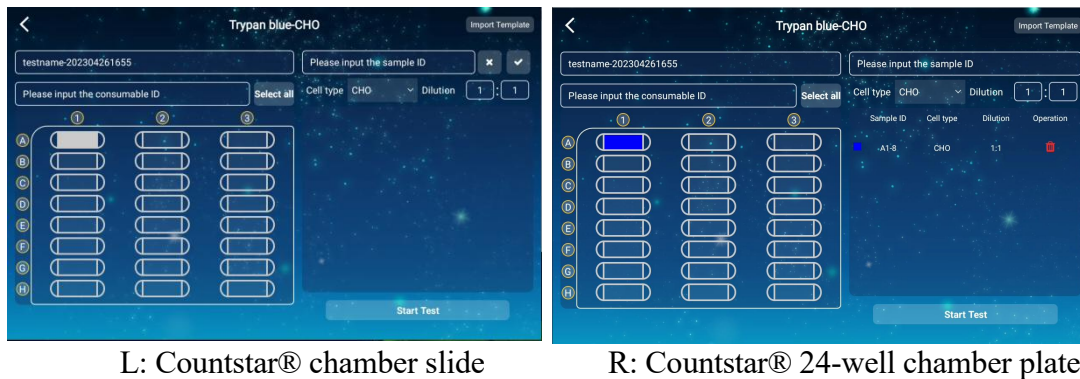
Trypan blue-CHO
Import Template
testname-202304261655
Please input the sample ID
Please input the consumable ID
Select all
Cell type CHO
Dilution 1 : 1
1 2 3
A
B
C
D
E
F
G
H
Start Test

Trypan blue-CHO
Import Template
testname-202304261655
Please input the sample ID
Please input the consumable ID
Select all
Cell type CHO
Dilution 1 : 1
1 2 3
A
B
C
D
E
F
G
H

| Sample ID | Cell type | Dilution | Operation |
|---|---|---|---|
| A1-8 | CHO | 1:1 | |

Start Test

L: Countstar® chamber slide

R: Countstar® 24-well chamber plate